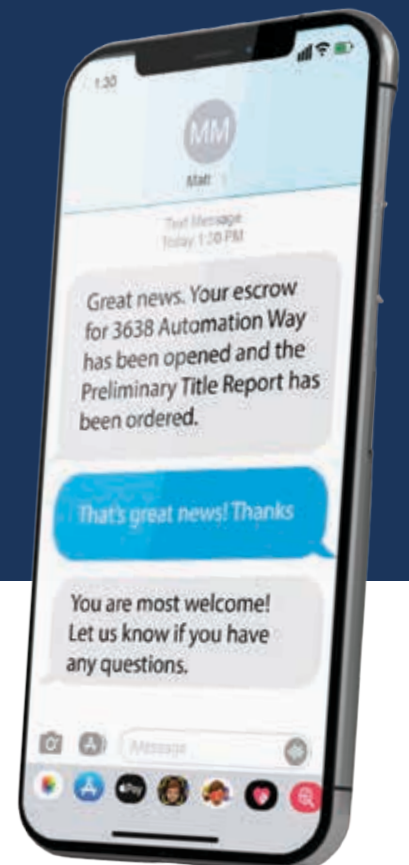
1:30

MM

Matt

Text Message
Today 1:20 PM

Great news. Your escrow for 3638 Automation Way has been opened and the Preliminary Title Report has been ordered.

That's great news! Thanks

You are most welcome! Let us know if you have any questions.

Message

Pay